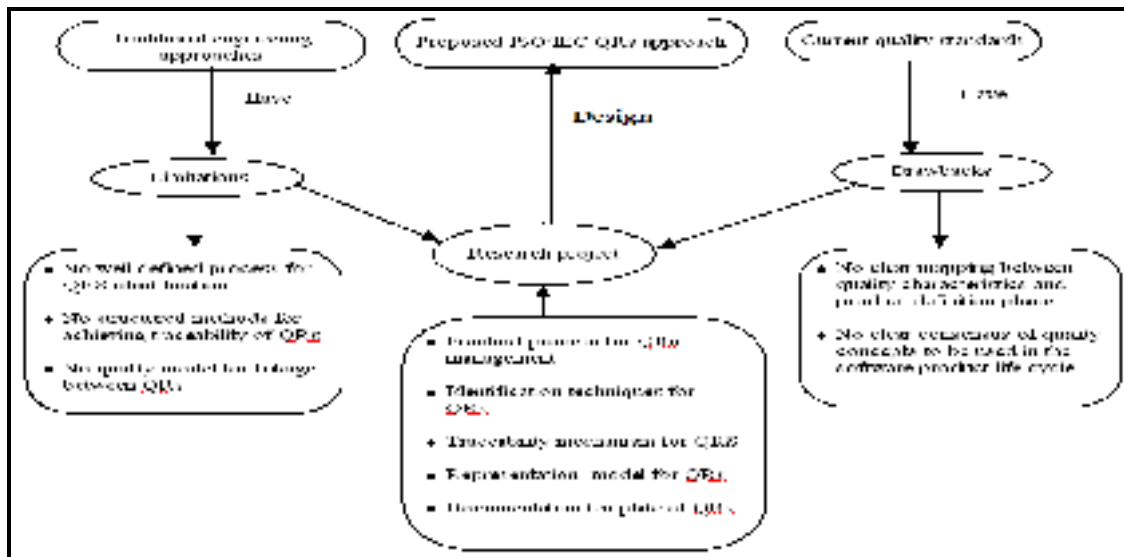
Traditional engineering approaches

Have

Limitations

No well defined process for QRs identification

No structured methods for achieving traceability of QRs

No quality model for linkage between QRs

Proposed ISO/IEC QRs approach

Design

Research project

Standard process for QRs management

Identification techniques for QRs

Traceability mechanism for QRs

Representation model for QRs

Documentation template of QRs

Current quality standards

Have

Drawbacks

No clear mapping between quality characteristics and product definition phase

No clear consensus of quality concepts to be used in the software product life cycle